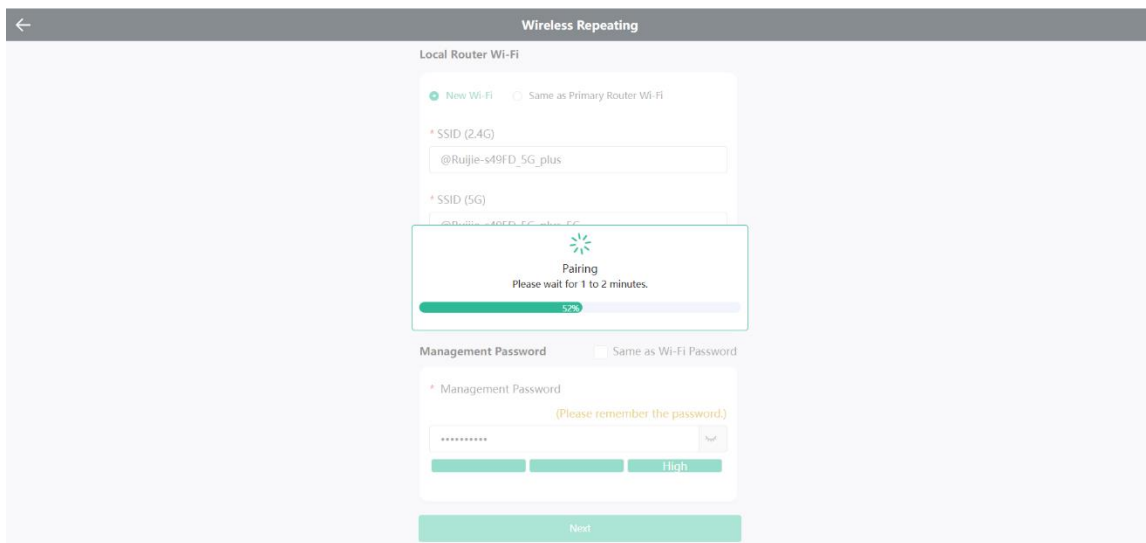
Wireless Repeating

Local Router Wi-Fi

New Wi-Fi Same as Primary Router Wi-Fi

* SSID (2.4G)

@Ruijie-s49FD_5G_plus

* SSID (5G)

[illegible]

Pairing
Please wait for 1 to 2 minutes.

52%

Management Password Same as Wi-Fi Password

* Management Password

(Please remember the password.)

••••••••••

High

Next